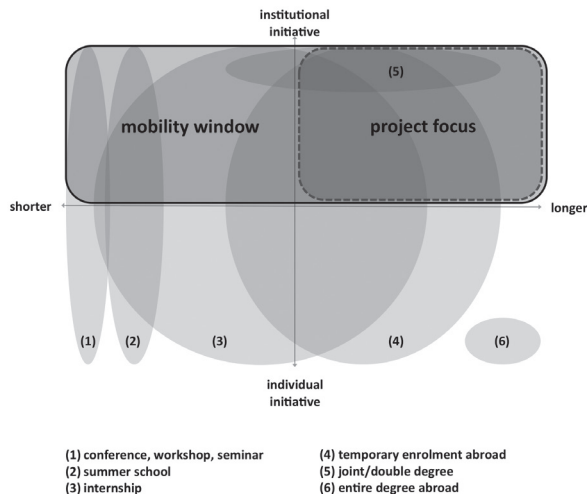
institutional initiative

(5)

mobility window

project focus

shorter

longer

(1)

(2)

(3)

(4)

(6)

individual initiative

(1) conference, workshop, seminar
(2) summer school
(3) internship

(4) temporary enrolment abroad
(5) joint/double degree
(6) entire degree abroad